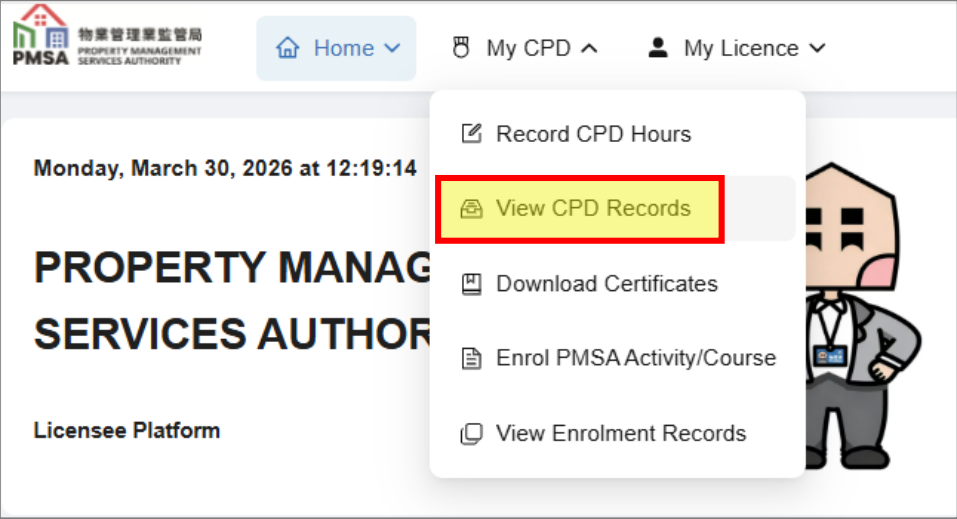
物業管理業監管局
PMSA PROPERTY MANAGEMENT SERVICES AUTHORITY

Home

My CPD

My Licence

Monday, March 30, 2026 at 12:19:14

PROPERTY MANAG

SERVICES AUTHOR

Licensee Platform

Record CPD Hours

View CPD Records

Download Certificates

Enrol PMSA Activity/Course

View Enrolment Records